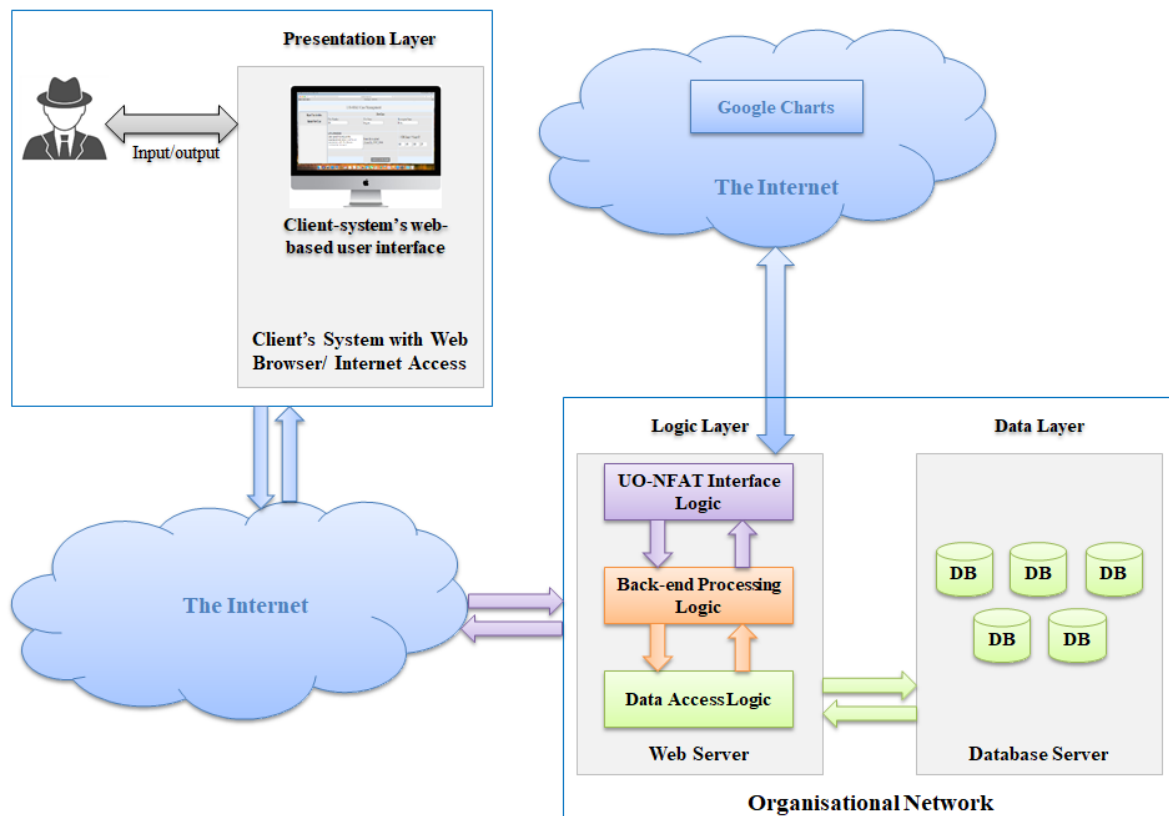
Presentation Layer

Input/output

Client-system's web-based user interface

Client's System with Web Browser/ Internet Access

Google Charts

The Internet

The Internet

Logic Layer

UO-NFAT Interface Logic

Back-end Processing Logic

Data AccessLogic

Web Server

Data Layer

DB

DB

DB

DB

DB

Database Server

Organisational Network